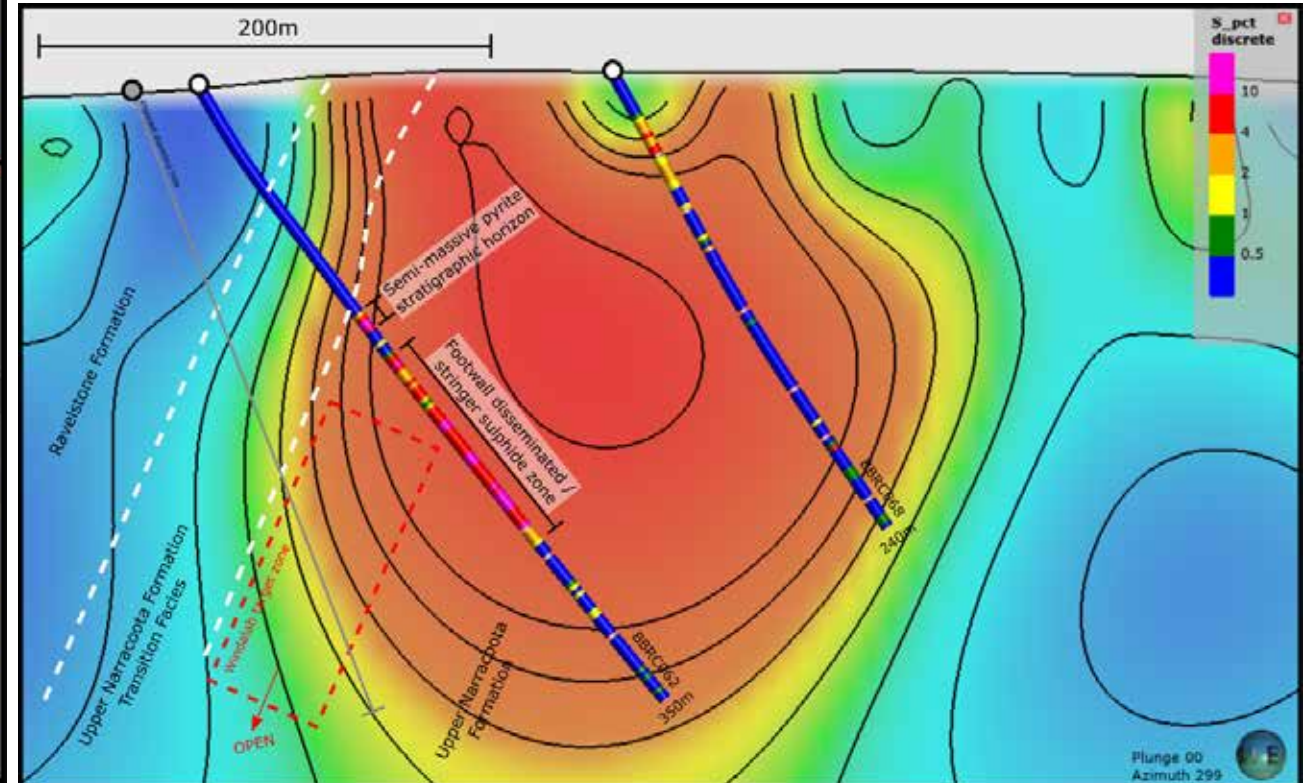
200m

S_pct discrete

10

4

2

1

0.5

Semi-massive pyrite stratigraphic horizon

Footwall disseminated / stringer sulphide zone

Raveistone Formation

Upper Narracoota Formation Transition Facies

Windalah target zone

OPEN

Upper Narracoota Formation

BBRC062

350m

BBRC068

240m

Plunge 00
Azimuth 299